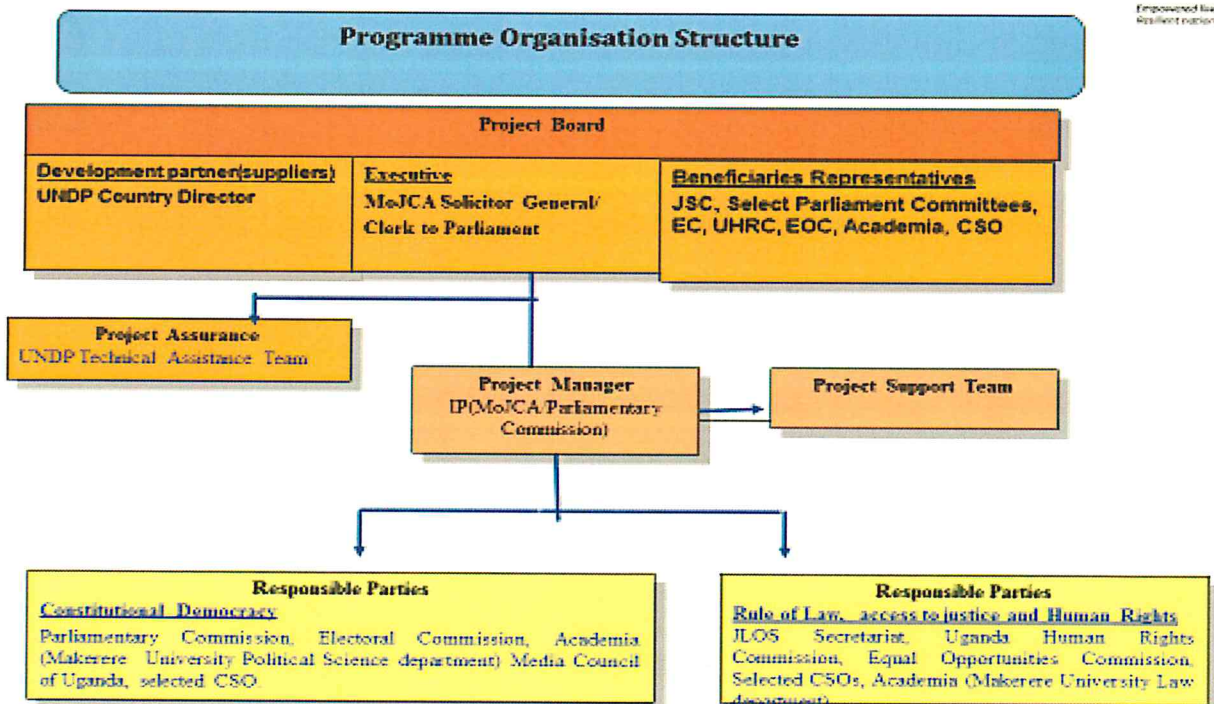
Empowered liv
Resilient nation

Programme Organisation Structure

Project Board

Development partner(suppliers)
UNDP Country Director

Executive
MoJCA Solicitor General/ Clerk to Parliament

Beneficiaries Representatives
JSC, Select Parliament Committees, EC, UHRC, EOC, Academia, CSO

Project Assurance
UNDP Technical Assistance Team

Project Manager
IP(MoJCA/Parliamentary Commission)

Project Support Team

Responsible Parties
Constitutional Democracy
Parliamentary Commission, Electoral Commission, Academia (Makerere University Political Science department) Media Council of Uganda, selected CSO.

Responsible Parties
Rule of Law, access to justice and Human Rights
JLOS Secretariat, Uganda Human Rights Commission, Equal Opportunities Commission, Selected CSOs, Academia (Makerere University Law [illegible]